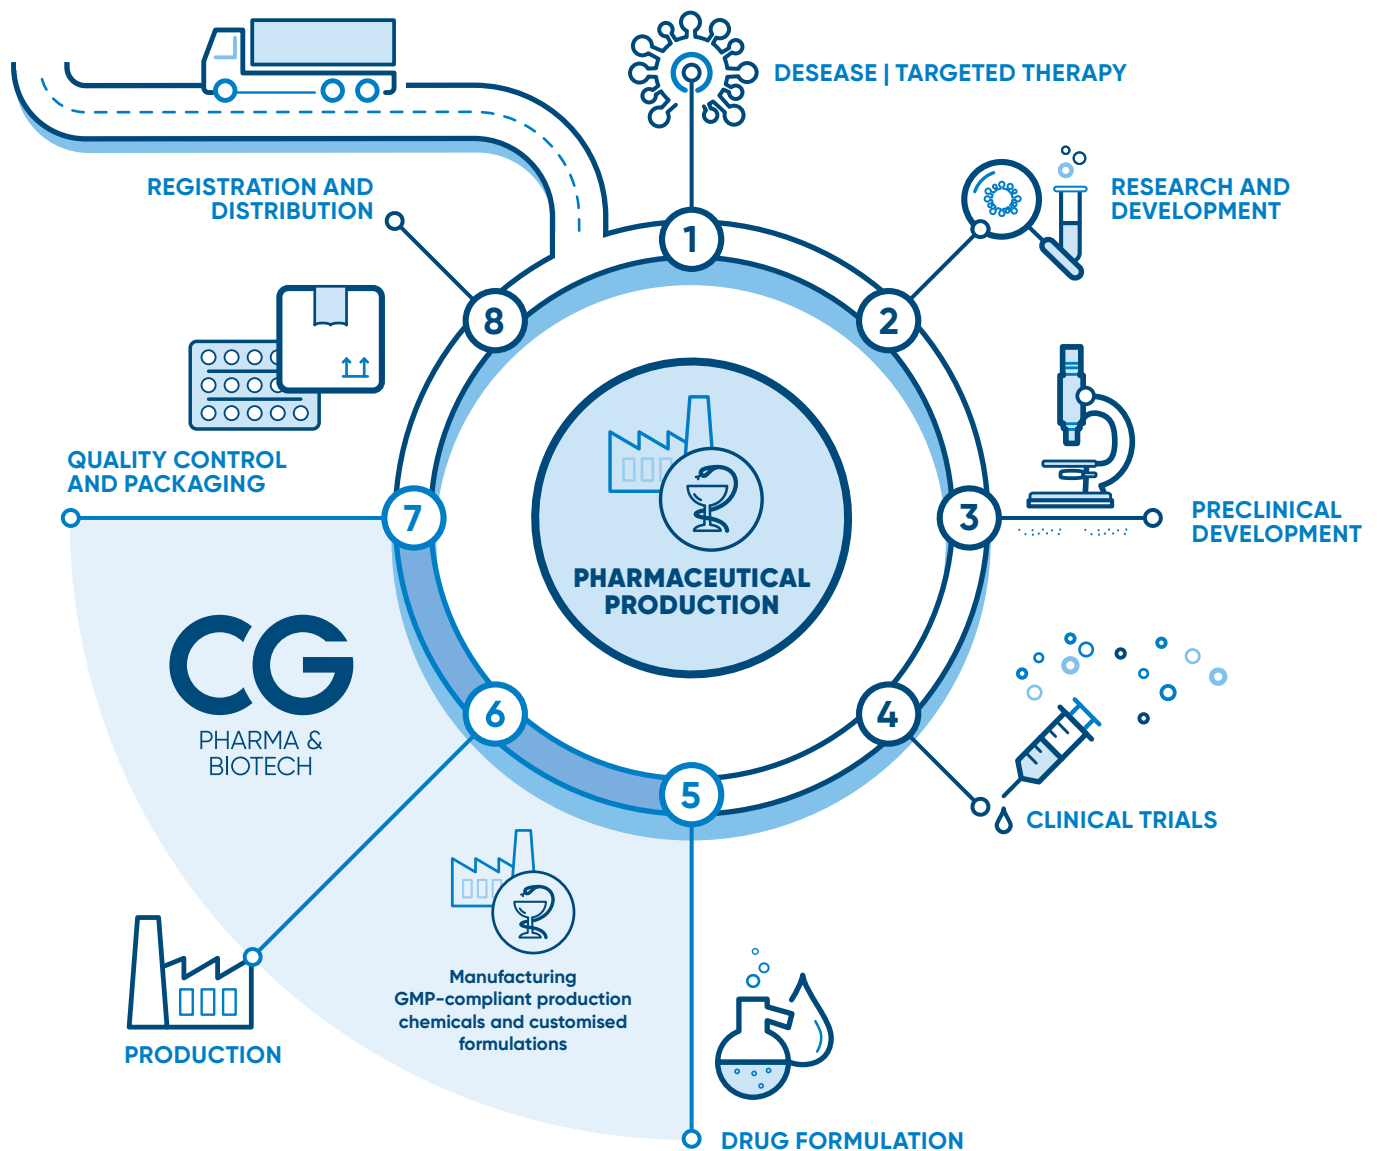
1
DESEASE | TARGETED THERAPY

2
RESEARCH AND DEVELOPMENT

3
PRECLINICAL DEVELOPMENT

4
CLINICAL TRIALS

5
DRUG FORMULATION

6
PRODUCTION

Manufacturing
GMP-compliant production
chemicals and customised formulations

7
QUALITY CONTROL AND PACKAGING

8
REGISTRATION AND DISTRIBUTION

PHARMACEUTICAL PRODUCTION

CG
PHARMA &
BIOTECH